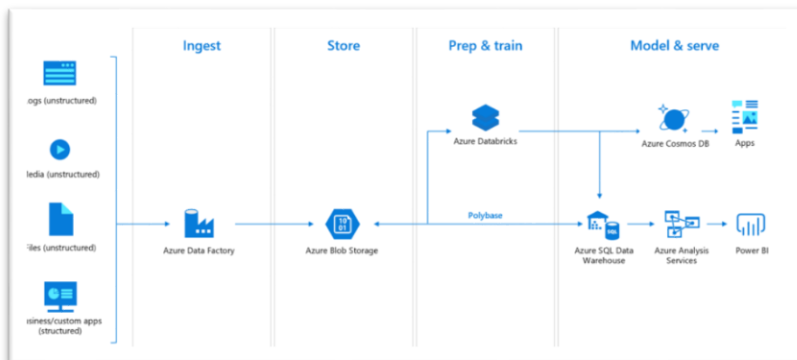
Ingest

Store

Prep & train

Model & serve

.ogs (unstructured)

Media (unstructured)

Files (unstructured)

Business/custom apps (structured)

Azure Data Factory

Azure Blob Storage

Azure Databricks

Polybase

Azure Cosmos DB

Apps

Azure SQL Data Warehouse

Azure Analysis Services

Power BI